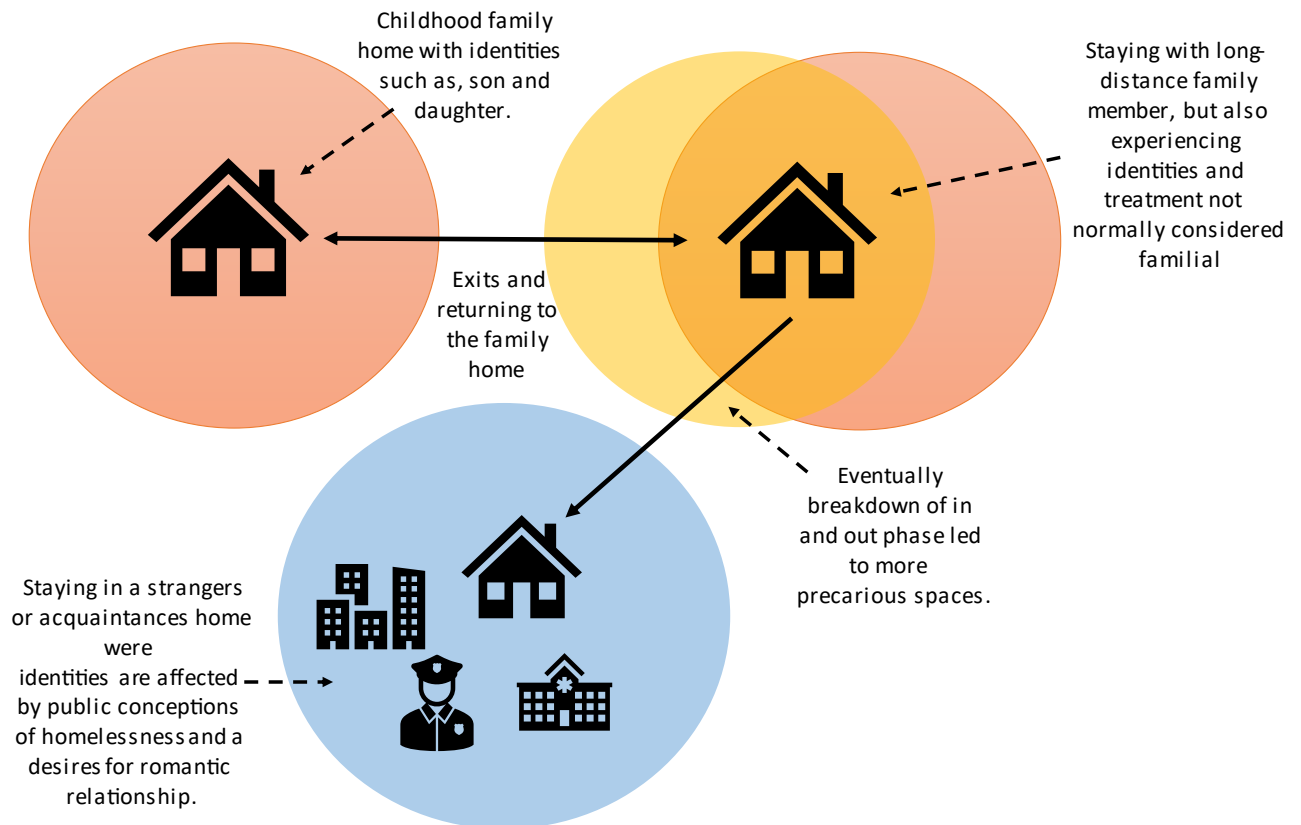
Childhood family home with identities such as, son and daughter.

Staying with long-distance family member, but also experiencing identities and treatment not normally considered familial

Exits and returning to the family home

Eventually breakdown of in and out phase led to more precarious spaces.

Staying in a strangers or acquaintances home were identities are affected by public conceptions of homelessness and a desires for romantic relationship.